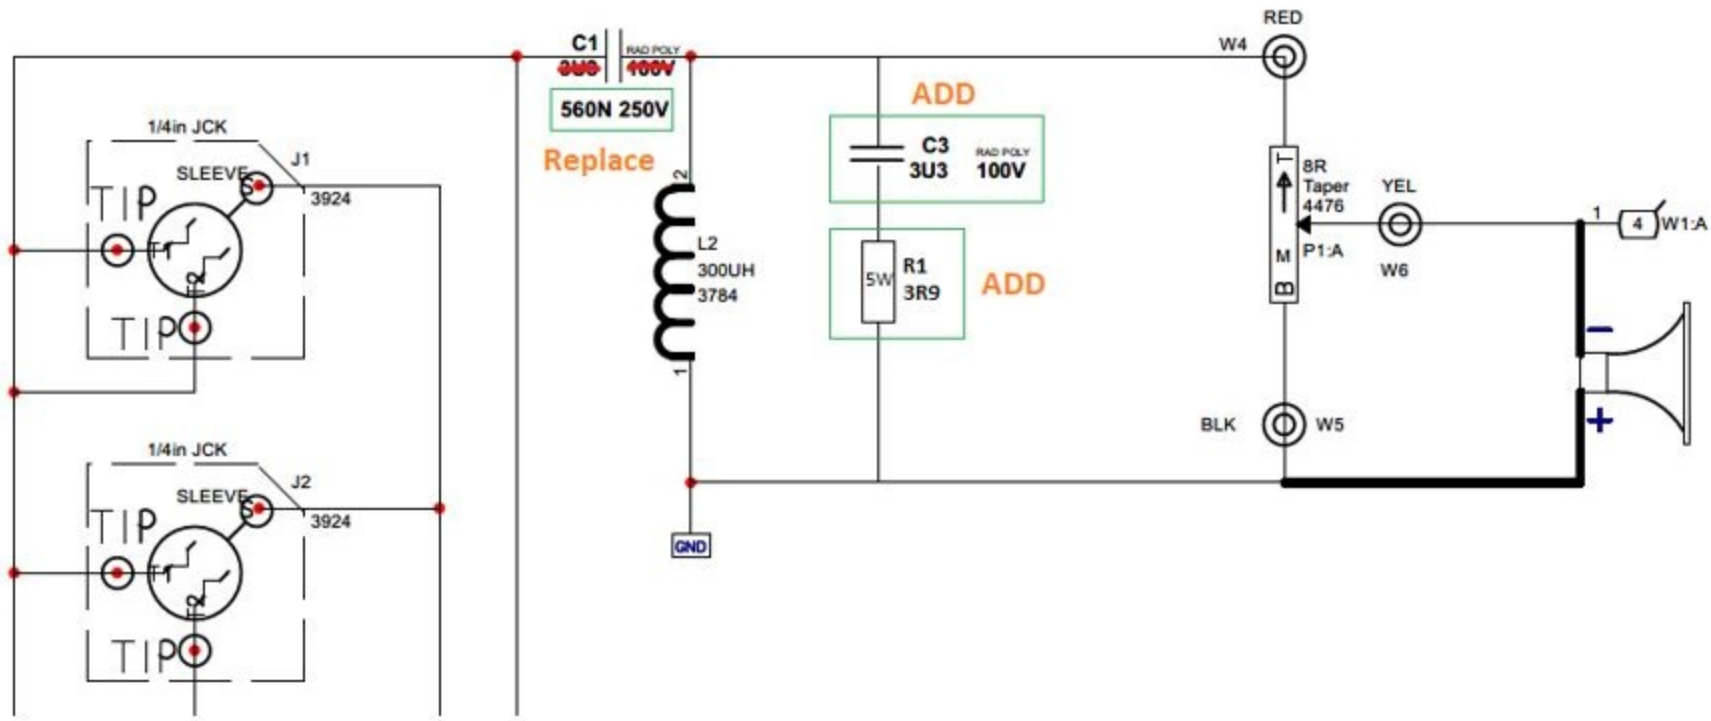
C1
3U3
RAD POLY
100V
560N 250V
Replace
ADD
C3
3U3
RAD POLY
100V
ADD
R1
3R9
5W
RED
W4
1/4in JCK
SLEEVE
S
J1
3924
TIP
TIP
2
L2
300UH
3784
1
8R
Taper
4476
T
M
B
P1:A
YEL
W6
1
4
W1:A
BLK
W5
1/4in JCK
SLEEVE
S
J2
3924
TIP
TIP
GND